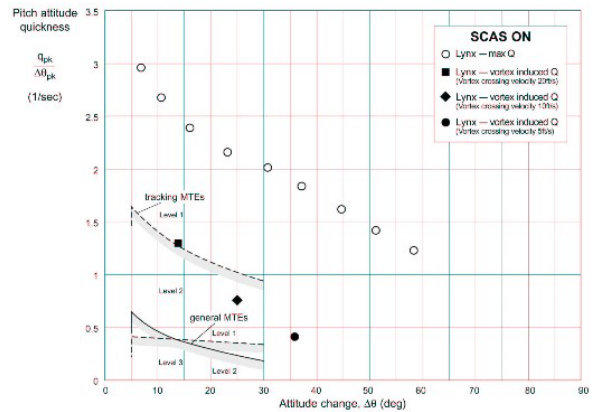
Pitch attitude quickness

$\frac{q_{pk}}{\Delta\theta_{pk}}$

(1/sec)

SCAS ON

○ Lynx — max Q

■ Lynx — vortex induced Q (Vortex crossing velocity 20ft/s)

◆ Lynx — vortex induced Q (Vortex crossing velocity 10ft/s)

● Lynx — vortex induced Q (Vortex crossing velocity 5ft/s)

tracking MTEs

Level 1

Level 2

general MTEs

Level 1

Level 3

Level 2

3.5

3

2.5

2

1.5

1

0.5

0

0 10 20 30 40 50 60 70 80 90

Attitude change, Δθ (deg)